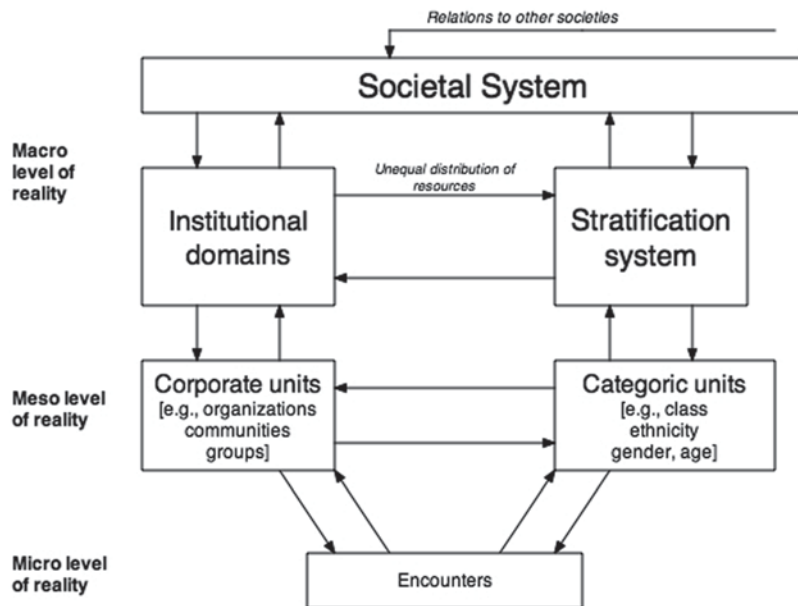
Relations to other societies

Societal System

Macro level of reality

Unequal distribution of resources

Institutional domains

Stratification system

Meso level of reality

Corporate units [e.g., organizations communities groups]

Categoric units [e.g., class ethnicity gender, age]

Micro level of reality

Encounters